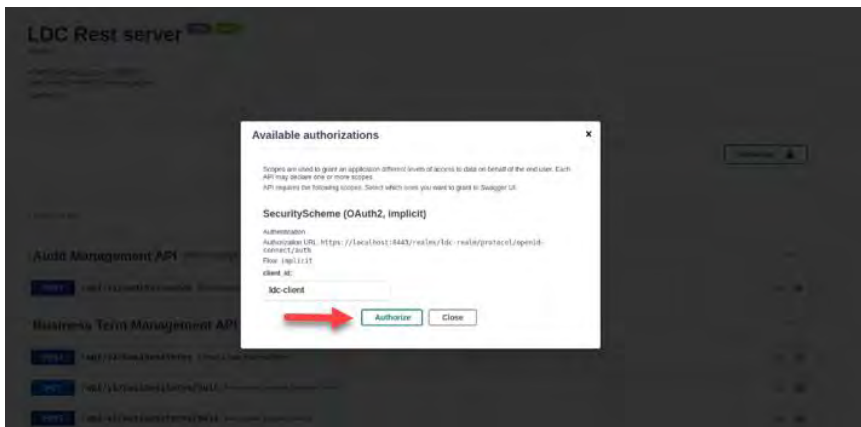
LDC Rest server

Available authorizations

Scopes are used to grant an application different levels of access to data on behalf of the end user. Each API may declare one or more scopes.

API requires the following scopes. Select which ones you want to grant to Swagger UI.

SecurityScheme (OAuth2, implicit)

Authorization URL: https://localhost:4443/realms/ldc-realm/protocol/openid-connect/auth

Flow: implicit

client_id:

ldc-client

Authorize Close

Audit Management API

Business Term Management API